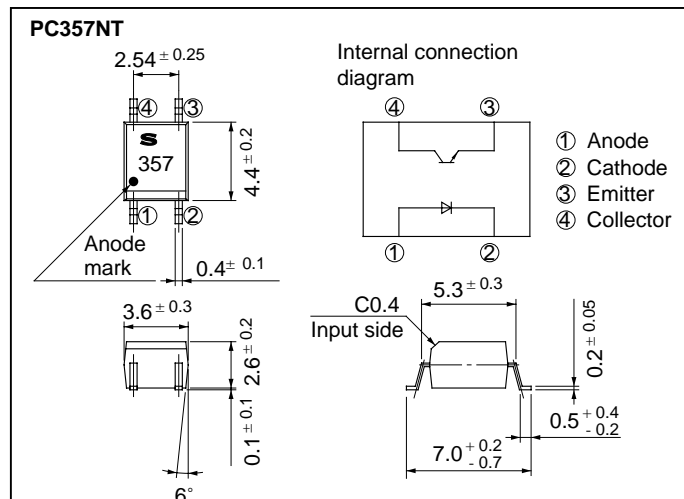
PC357NT

$2.54^{\pm 0.25}$

④ ③

S
357

$4.4^{\pm 0.2}$

① ②

Anode mark

$0.4^{\pm 0.1}$

Internal connection diagram

④ ③

① ②

① Anode
② Cathode
③ Emitter
④ Collector

$3.6^{\pm 0.3}$

$2.6^{\pm 0.2}$

$0.1^{\pm 0.1}$

6˚

C0.4
Input side

$5.3^{\pm 0.3}$

$0.2^{\pm 0.05}$

$0.5^{+0.4}_{-0.2}$

$7.0^{+0.2}_{-0.7}$